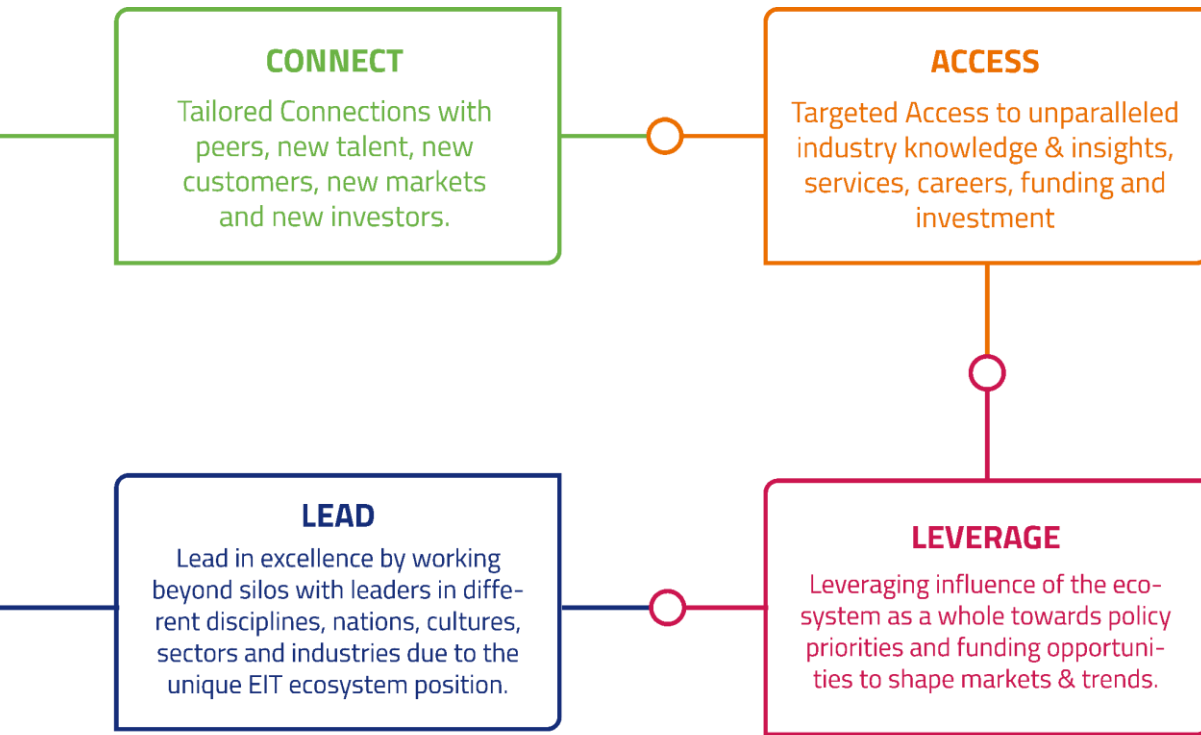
CONNECT

Tailored Connections with peers, new talent, new customers, new markets and new investors.

ACCESS

Targeted Access to unparalleled industry knowledge & insights, services, careers, funding and investment

LEAD

Lead in excellence by working beyond silos with leaders in different disciplines, nations, cultures, sectors and industries due to the unique EIT ecosystem position.

LEVERAGE

Leveraging influence of the ecosystem as a whole towards policy priorities and funding opportunities to shape markets & trends.